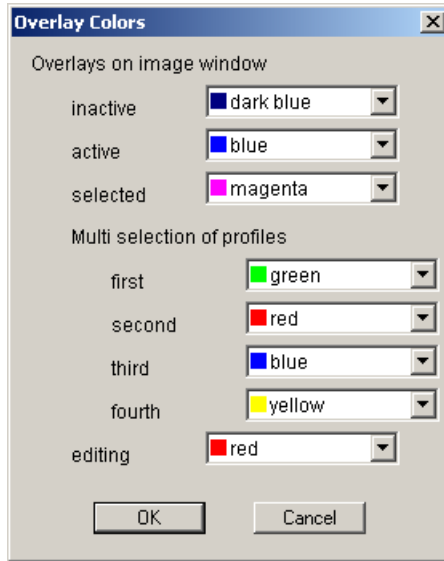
Overlay Colors

X

Overlays on image window

inactive dark blue

active blue

selected magenta

Multi selection of profiles

first green

second red

third blue

fourth yellow

editing red

OK

Cancel